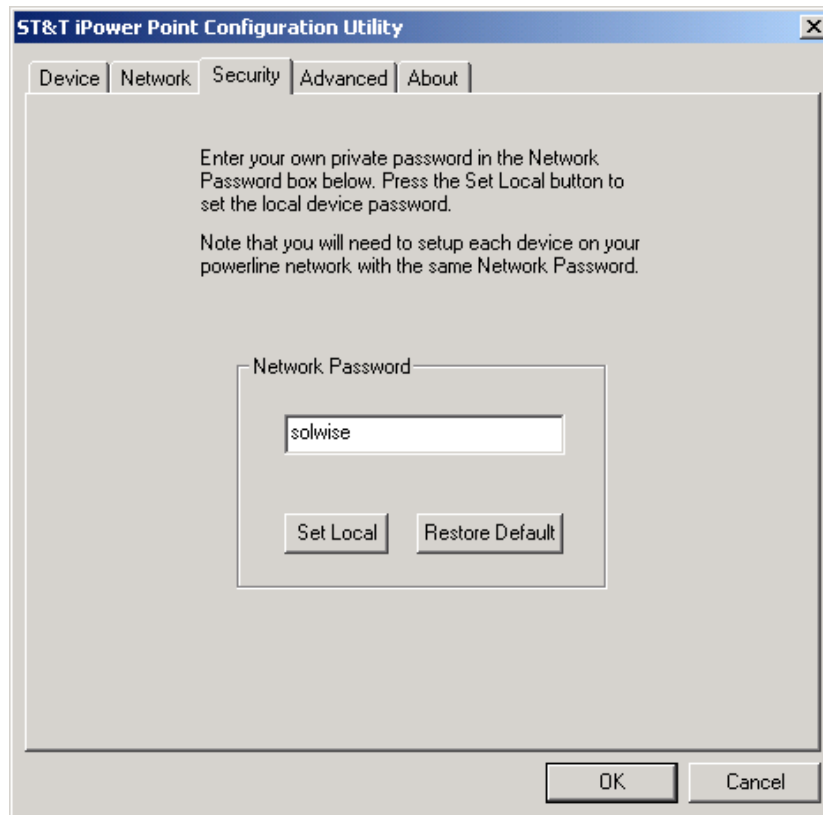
ST&T iPower Point Configuration Utility

Device | Network | Security | Advanced | About

Enter your own private password in the Network Password box below. Press the Set Local button to set the local device password.

Note that you will need to setup each device on your powerline network with the same Network Password.

Network Password

solwise

Set Local

Restore Default

OK

Cancel